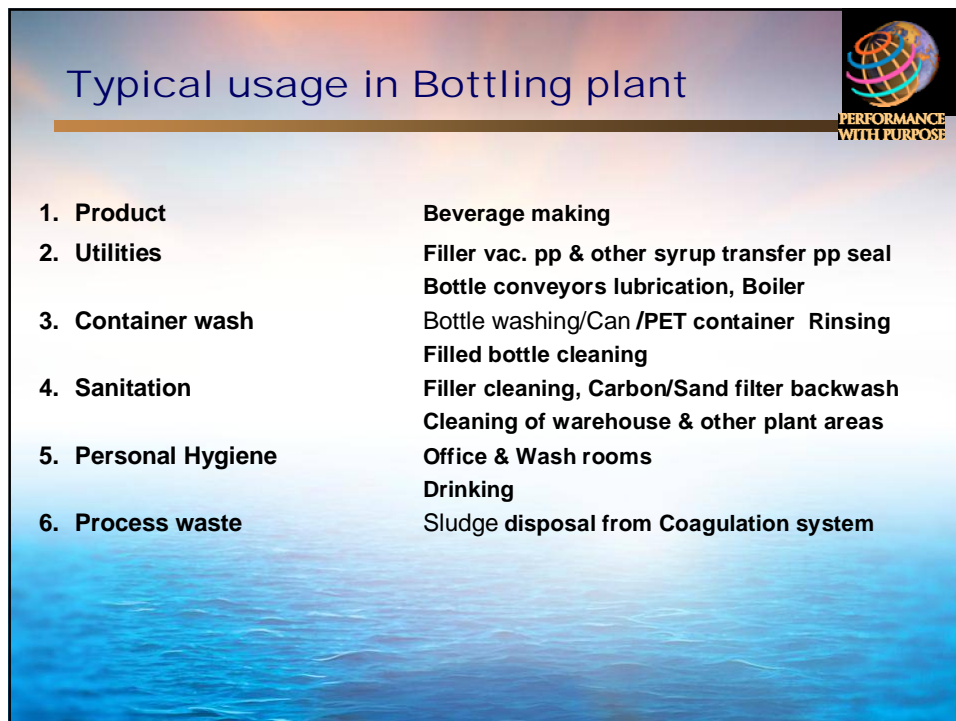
Typical usage in Bottling plant

PERFORMANCE WITH PURPOSE

1. Product
Beverage making

2. Utilities
Filler vac. pp & other syrup transfer pp seal
Bottle conveyors lubrication, Boiler

3. Container wash
Bottle washing/Can /PET container Rinsing
Filled bottle cleaning

4. Sanitation
Filler cleaning, Carbon/Sand filter backwash
Cleaning of warehouse & other plant areas

5. Personal Hygiene
Office & Wash rooms
Drinking

6. Process waste
Sludge disposal from Coagulation system